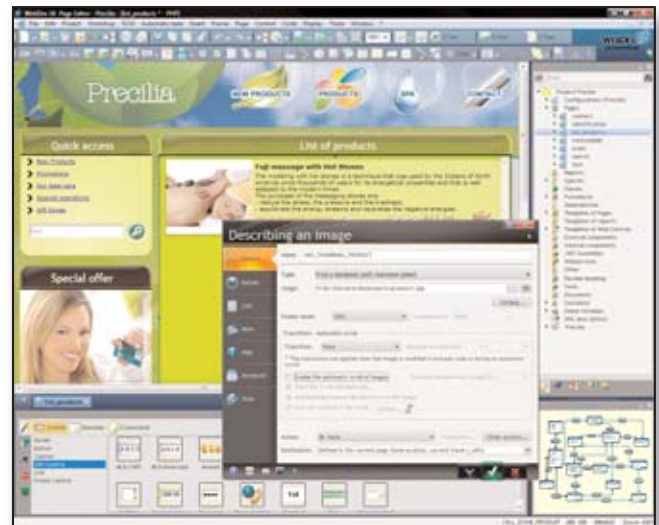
Precilia

NEW PRODUCTS

PRODUCTS

CONTACT

Quick access

New Products

Promotions

Our best sale

Special operations

Gift Boxes

List of products

Full massage with Hot Stones

Special offer

Describing an image

Type

Image

Transition

Action

Destination

List of products

Product Precilia

Pages